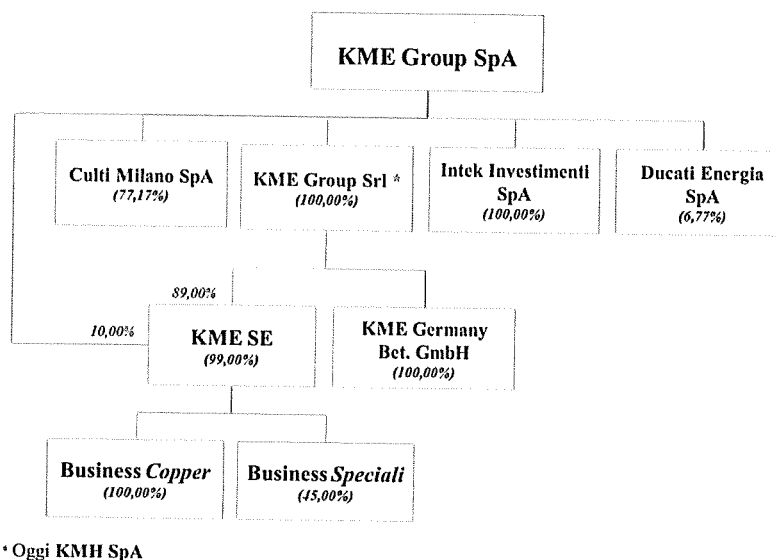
KME Group SpA

Culti Milano SpA
(77,17%)

KME Group Srl *
(100,00%)

Intek Investimenti SpA
(100,00%)

Ducati Energia SpA
(6,77%)

89,00%

10,00%

KME SE
(99,00%)

KME Germany Bet. GmbH
(100,00%)

Business *Copper*
(100,00%)

Business *Speciali*
(45,00%)

* Oggi KMH SpA